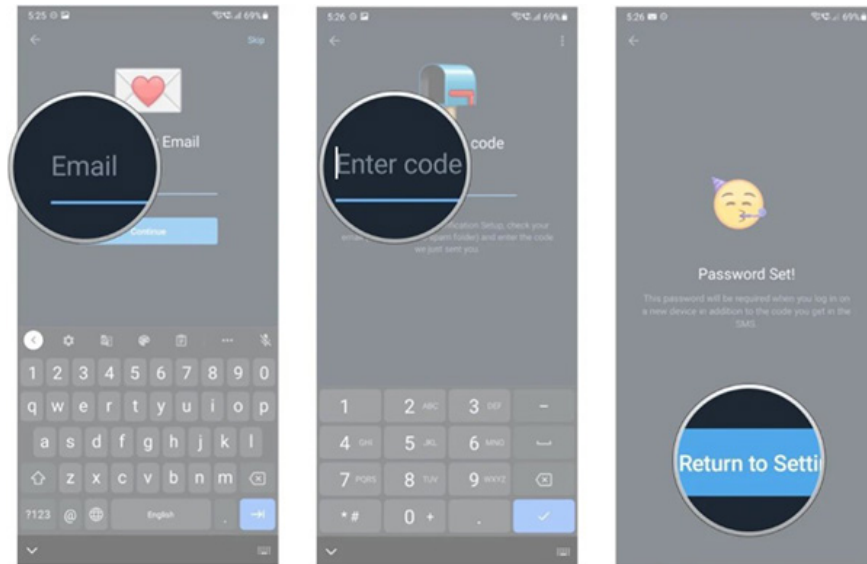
5:25 69%

Skip

Email

Email

Continue

1 2 3 4 5 6 7 8 9 0

q w e r t y u i o p

a s d f g h j k l

z x c v b n m

?123 @ English .

5:26 69%

code

Enter code

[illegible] fication Setup, check your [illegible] (spam folder) and enter the code we just sent you.

1

2 ABC

3 DEF

–

4 GHI

5 JKL

6 MNO

7 PQRS

8 TUV

9 WXYZ

* #

0 +

.

5:26 69%

Password Set!

This password will be required when you log in on a new device in addition to the code you get in the SMS.

Return to Setti